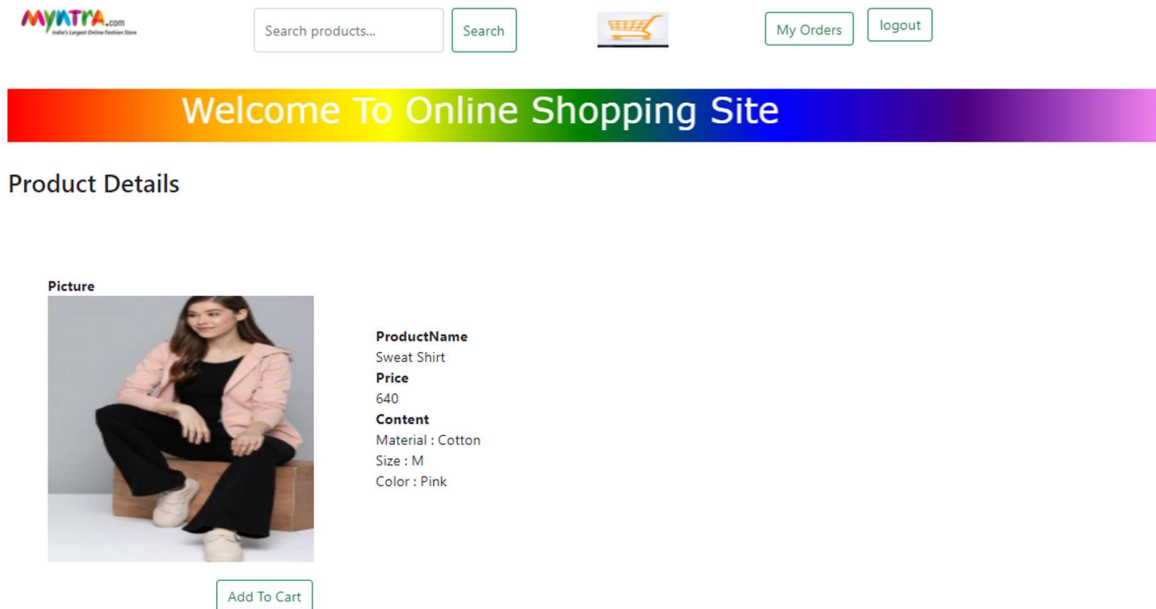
MYNTRA.com
India's Largest Online Fashion Store

Search products...

Search

My Orders

logout

Welcome To Online Shopping Site

Product Details

Picture

ProductName
Sweat Shirt
Price
640
Content
Material : Cotton
Size : M
Color : Pink

Add To Cart